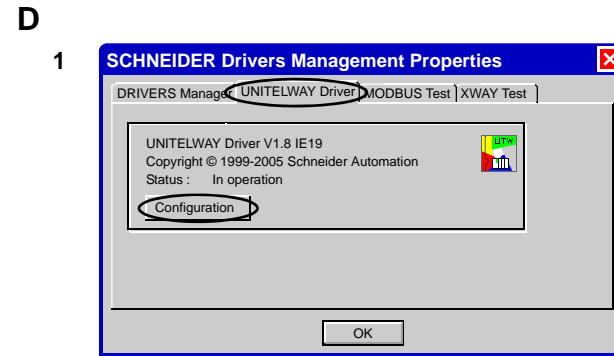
D

1

SCHNEIDER Drivers Management Properties

DRIVERS Manager | UNITELWAY Driver | MODBUS Test | XWAY Test

UNITELWAY Driver V1.8 IE19
Copyright © 1999-2005 Schneider Automation
Status : In operation

UTW

Configuration

OK